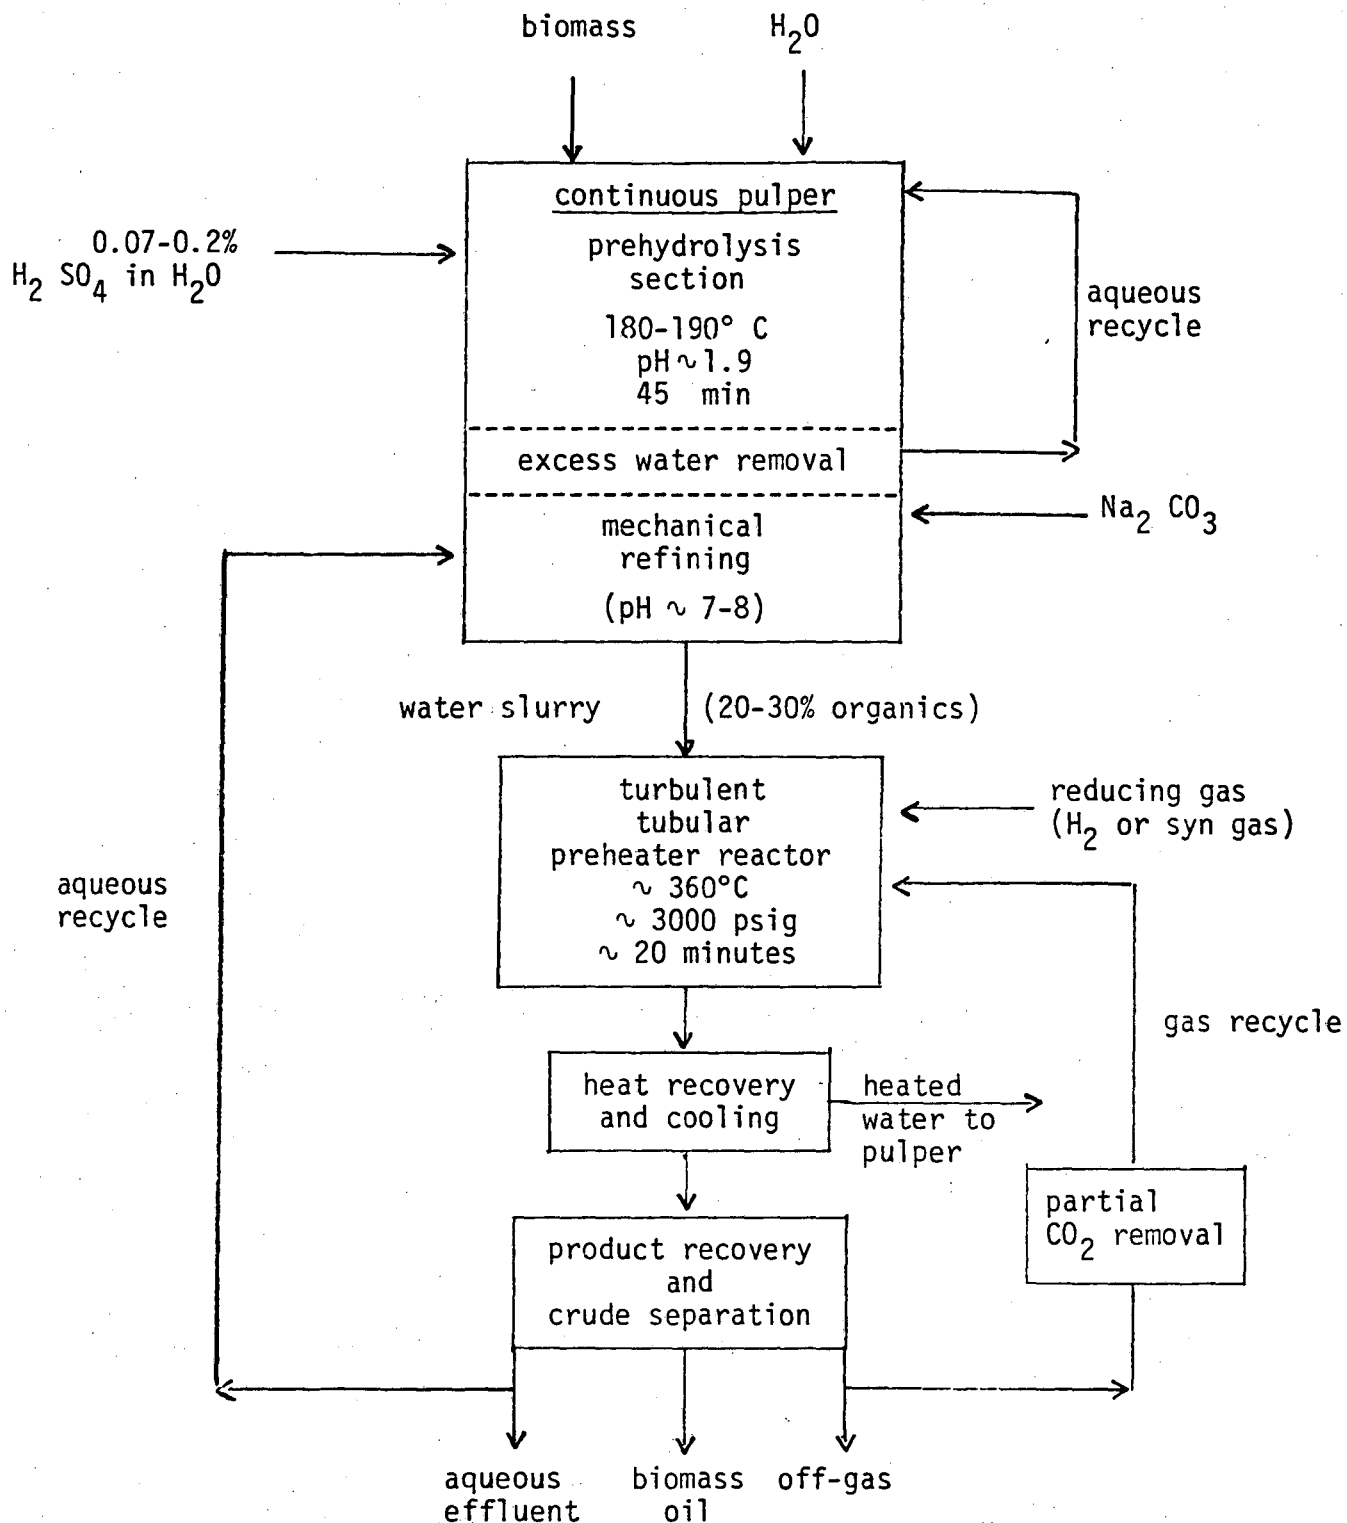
biomass

$H_2O$

0.07-0.2% $H_2SO_4$ in $H_2O$

continuous pulper

prehydrolysis section

180-190° C
pH ~ 1.9
45 min

aqueous recycle

excess water removal

$Na_2CO_3$

mechanical refining

(pH ~ 7-8)

water slurry

(20-30% organics)

turbulent tubular preheater reactor
~ 360°C
~ 3000 psig
~ 20 minutes

reducing gas ($H_2$ or syn gas)

aqueous recycle

gas recycle

heat recovery and cooling

heated water to pulper

partial $CO_2$ removal

product recovery and crude separation

aqueous effluent

biomass oil

off-gas